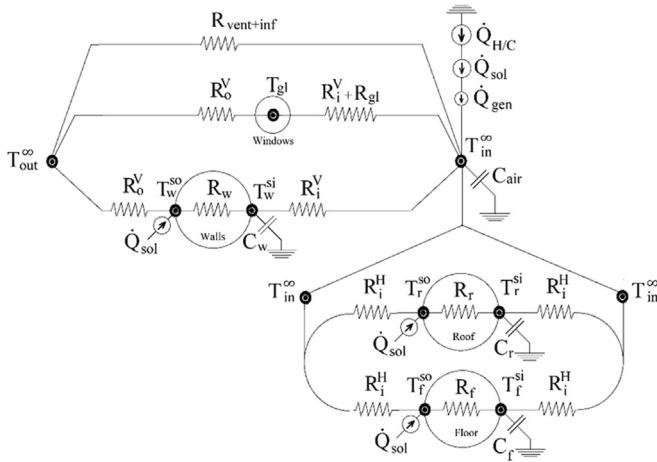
$R_{vent+inf}$

$\dot{Q}_{H/C}$

$\dot{Q}_{sol}$

$\dot{Q}_{gen}$

$R_o^V$ $T_{gl}$ $R_i^V + R_{gl}$

Windows

$T_{out}^{\infty}$

$T_{in}^{\infty}$

$C_{air}$

$R_o^V$ $T_w^{so}$ $R_w$ $T_w^{si}$ $R_i^V$

$\dot{Q}_{sol}$

Walls

$C_w$

$T_{in}^{\infty}$ $R_i^H$ $T_r^{so}$ $R_r$ $T_r^{si}$ $R_i^H$ $T_{in}^{\infty}$

$\dot{Q}_{sol}$

Roof

$C_r$

$R_i^H$ $T_f^{so}$ $R_f$ $T_f^{si}$ $R_i^H$

$\dot{Q}_{sol}$

Floor

$C_f$